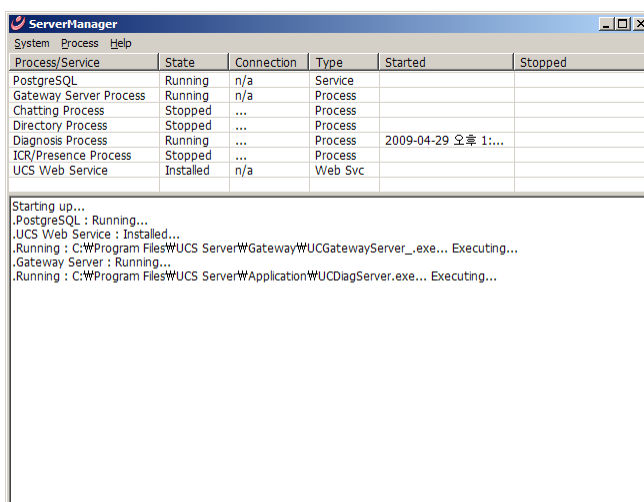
ServerManager

System Process Help

| Process/Service | State | Connection | Type | Started | Stopped |
|---|---|---|---|---|---|
| PostgreSQL | Running | n/a | Service | | |
| Gateway Server Process | Running | n/a | Process | | |
| Chatting Process | Stopped | ... | Process | | |
| Directory Process | Stopped | ... | Process | | |
| Diagnosis Process | Running | ... | Process | 2009-04-29 오후 1:... | |
| ICR/Presence Process | Stopped | ... | Process | | |
| UCS Web Service | Installed | n/a | Web Svc | | |

Starting up...
.PostgreSQL : Running...
.UCS Web Service : Installed...
.Running : C:₩Program Files₩UCS Server₩Gateway₩UCGatewayServer_.exe... Executing...
.Gateway Server : Running...
.Running : C:₩Program Files₩UCS Server₩Application₩UCDiagServer.exe... Executing...